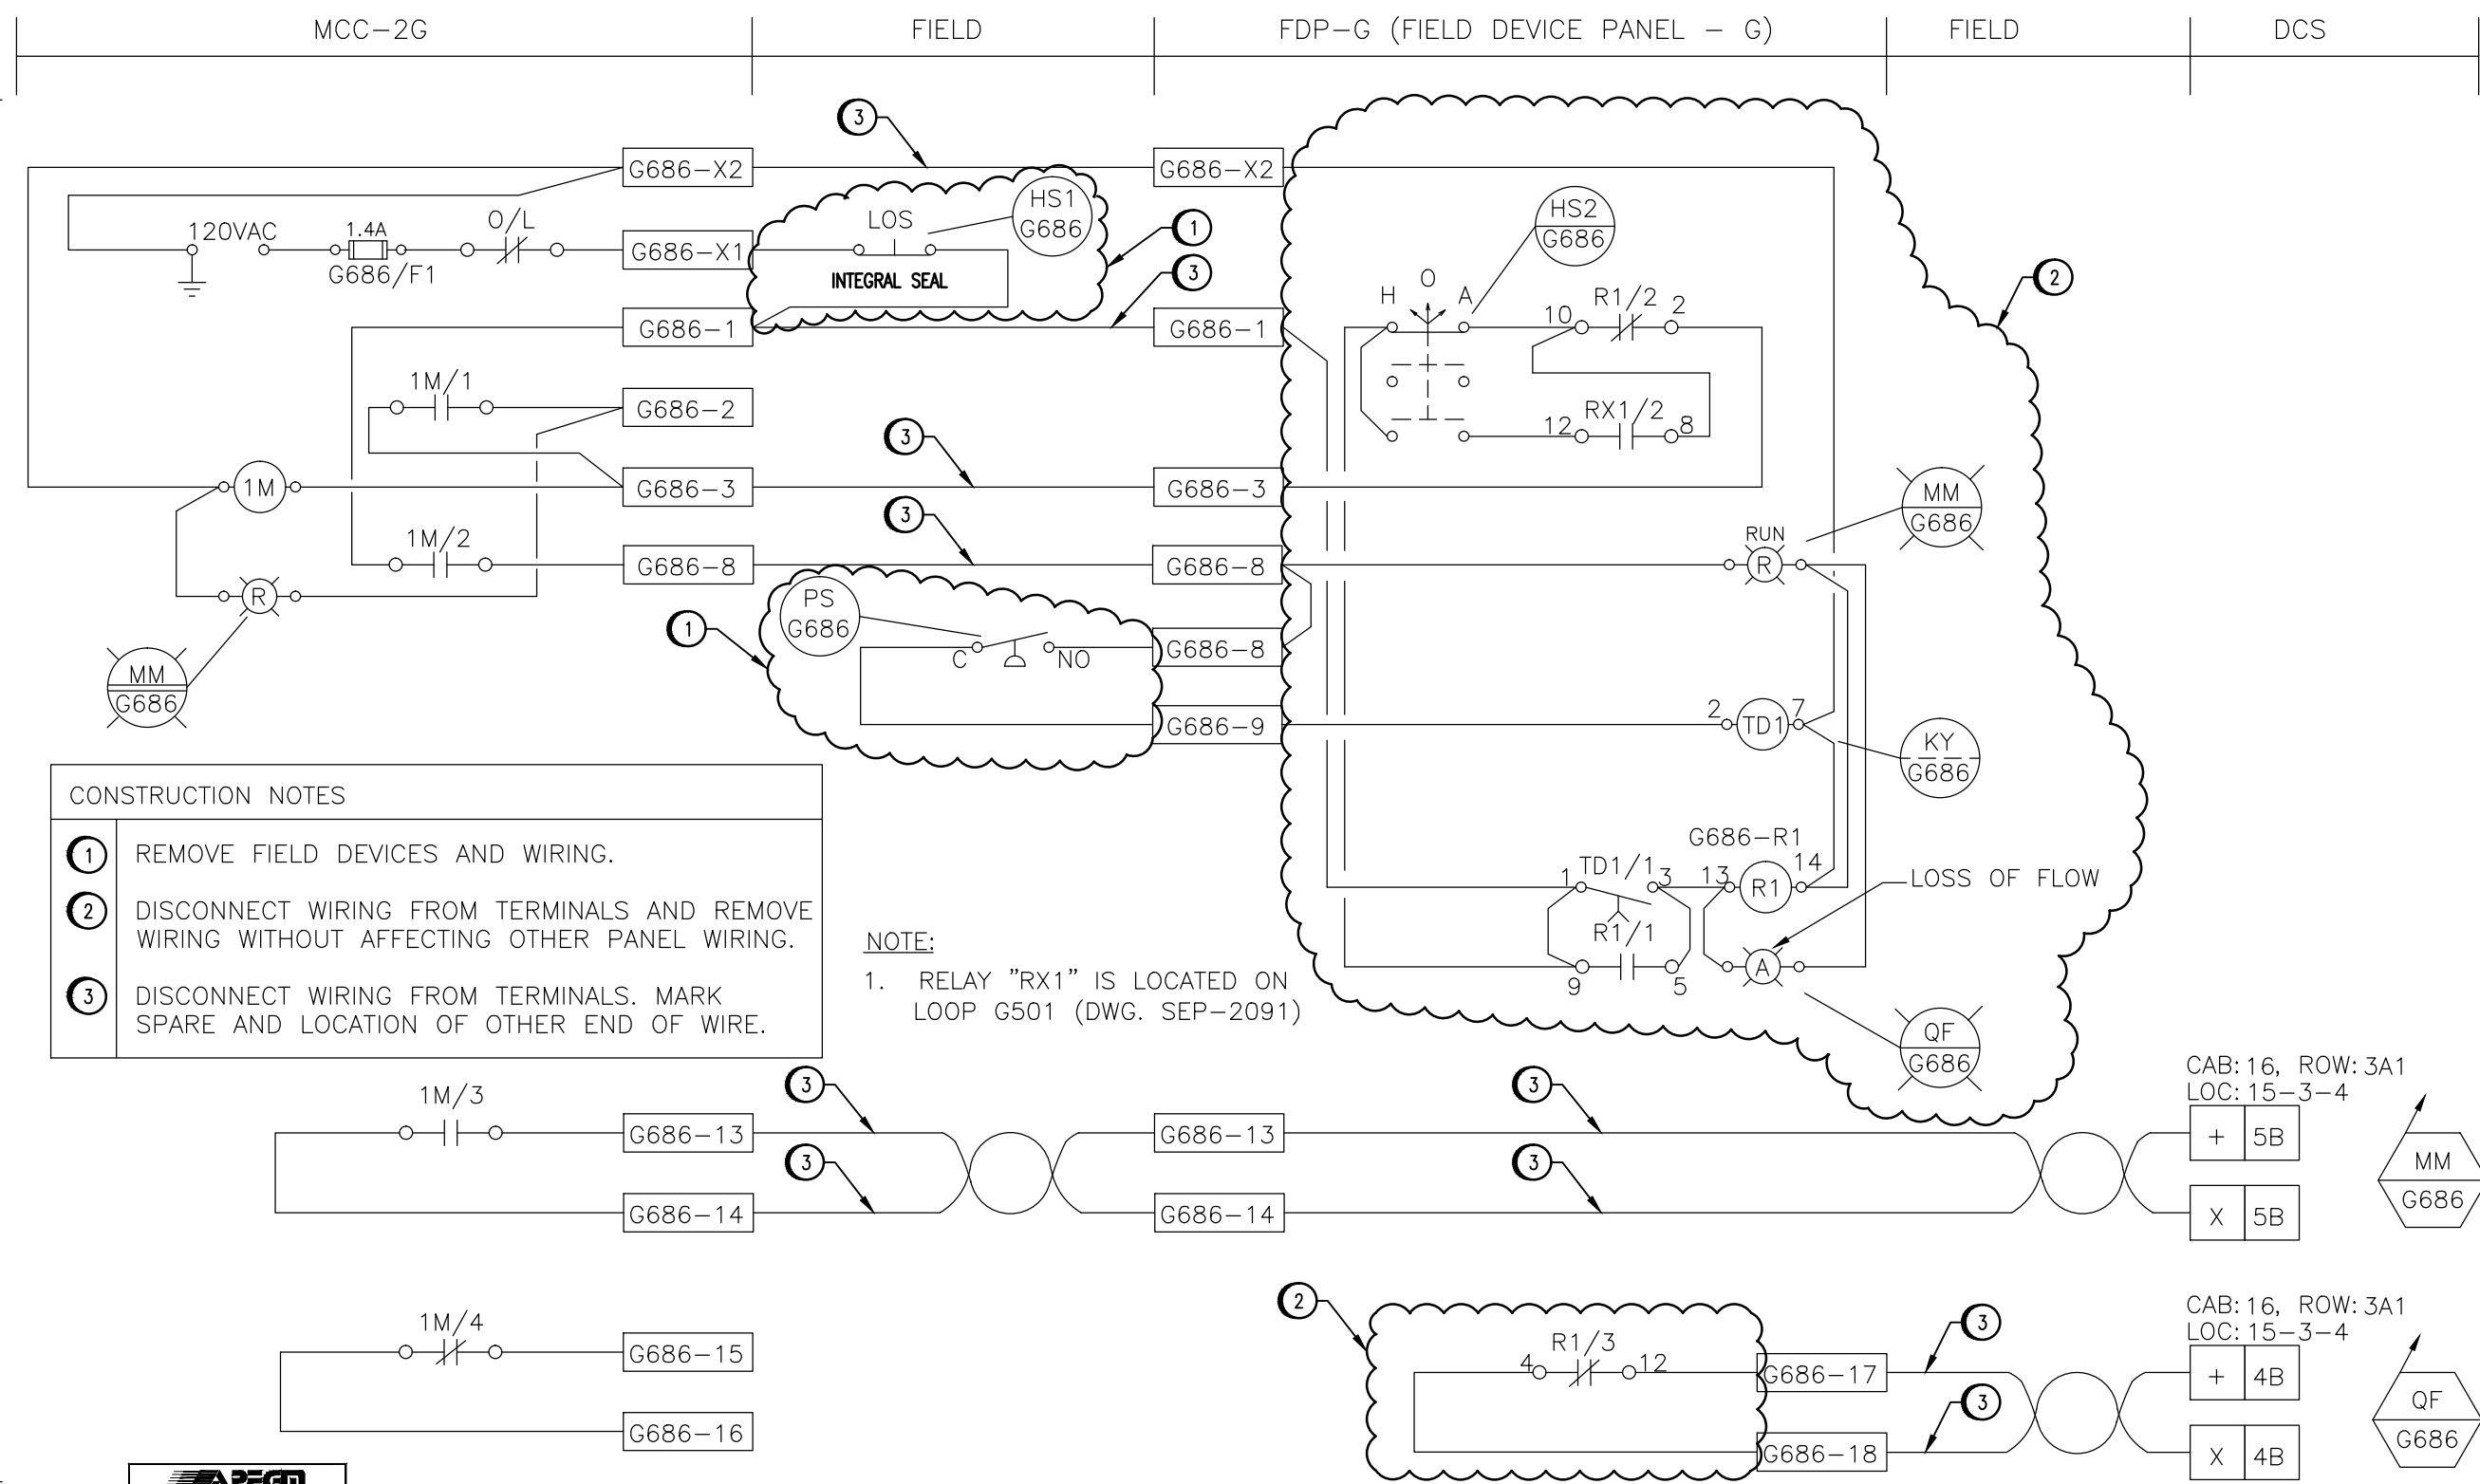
MCC–2G | FIELD | FDP–G (FIELD DEVICE PANEL – G) | FIELD | DCS

3

G686–X2

G686–X2

LOS

HS1
G686

1

HS2
G686

120VAC

1.4A

O/L

G686–X1

INTEGRAL SEAL

3

G686/F1

2

O

H

A

R1/2

2

G686–1

G686–1

10

1M/1

G686–2

12

RX1/2

8

3

G686–3

1M

G686–3

3

MM
G686

RUN

1M/2

G686–8

G686–8

R

R

PS
G686

1

C

NO

G686–8

MM
G686

2

TD1

7

G686–9

KY
G686

CONSTRUCTION NOTES

1 REMOVE FIELD DEVICES AND WIRING.

2 DISCONNECT WIRING FROM TERMINALS AND REMOVE WIRING WITHOUT AFFECTING OTHER PANEL WIRING.

3 DISCONNECT WIRING FROM TERMINALS. MARK SPARE AND LOCATION OF OTHER END OF WIRE.

G686–R1

1

TD1/1

3

13

R1

14

LOSS OF FLOW

R1/1

NOTE:

1. RELAY "RX1" IS LOCATED ON LOOP G501 (DWG. SEP–2091)

9

5

A

QF
G686

CAB: 16, ROW: 3A1
LOC: 15–3–4

3

3

1M/3

G686–13

G686–13

+ | 5B

MM
G686

3

3

G686–14

G686–14

X | 5B

CAB: 16, ROW: 3A1
LOC: 15–3–4

2

1M/4

R1/3

3

G686–15

4

12

G686–17

+ | 4B

QF
G686

3

G686–16

G686–18

X | 4B